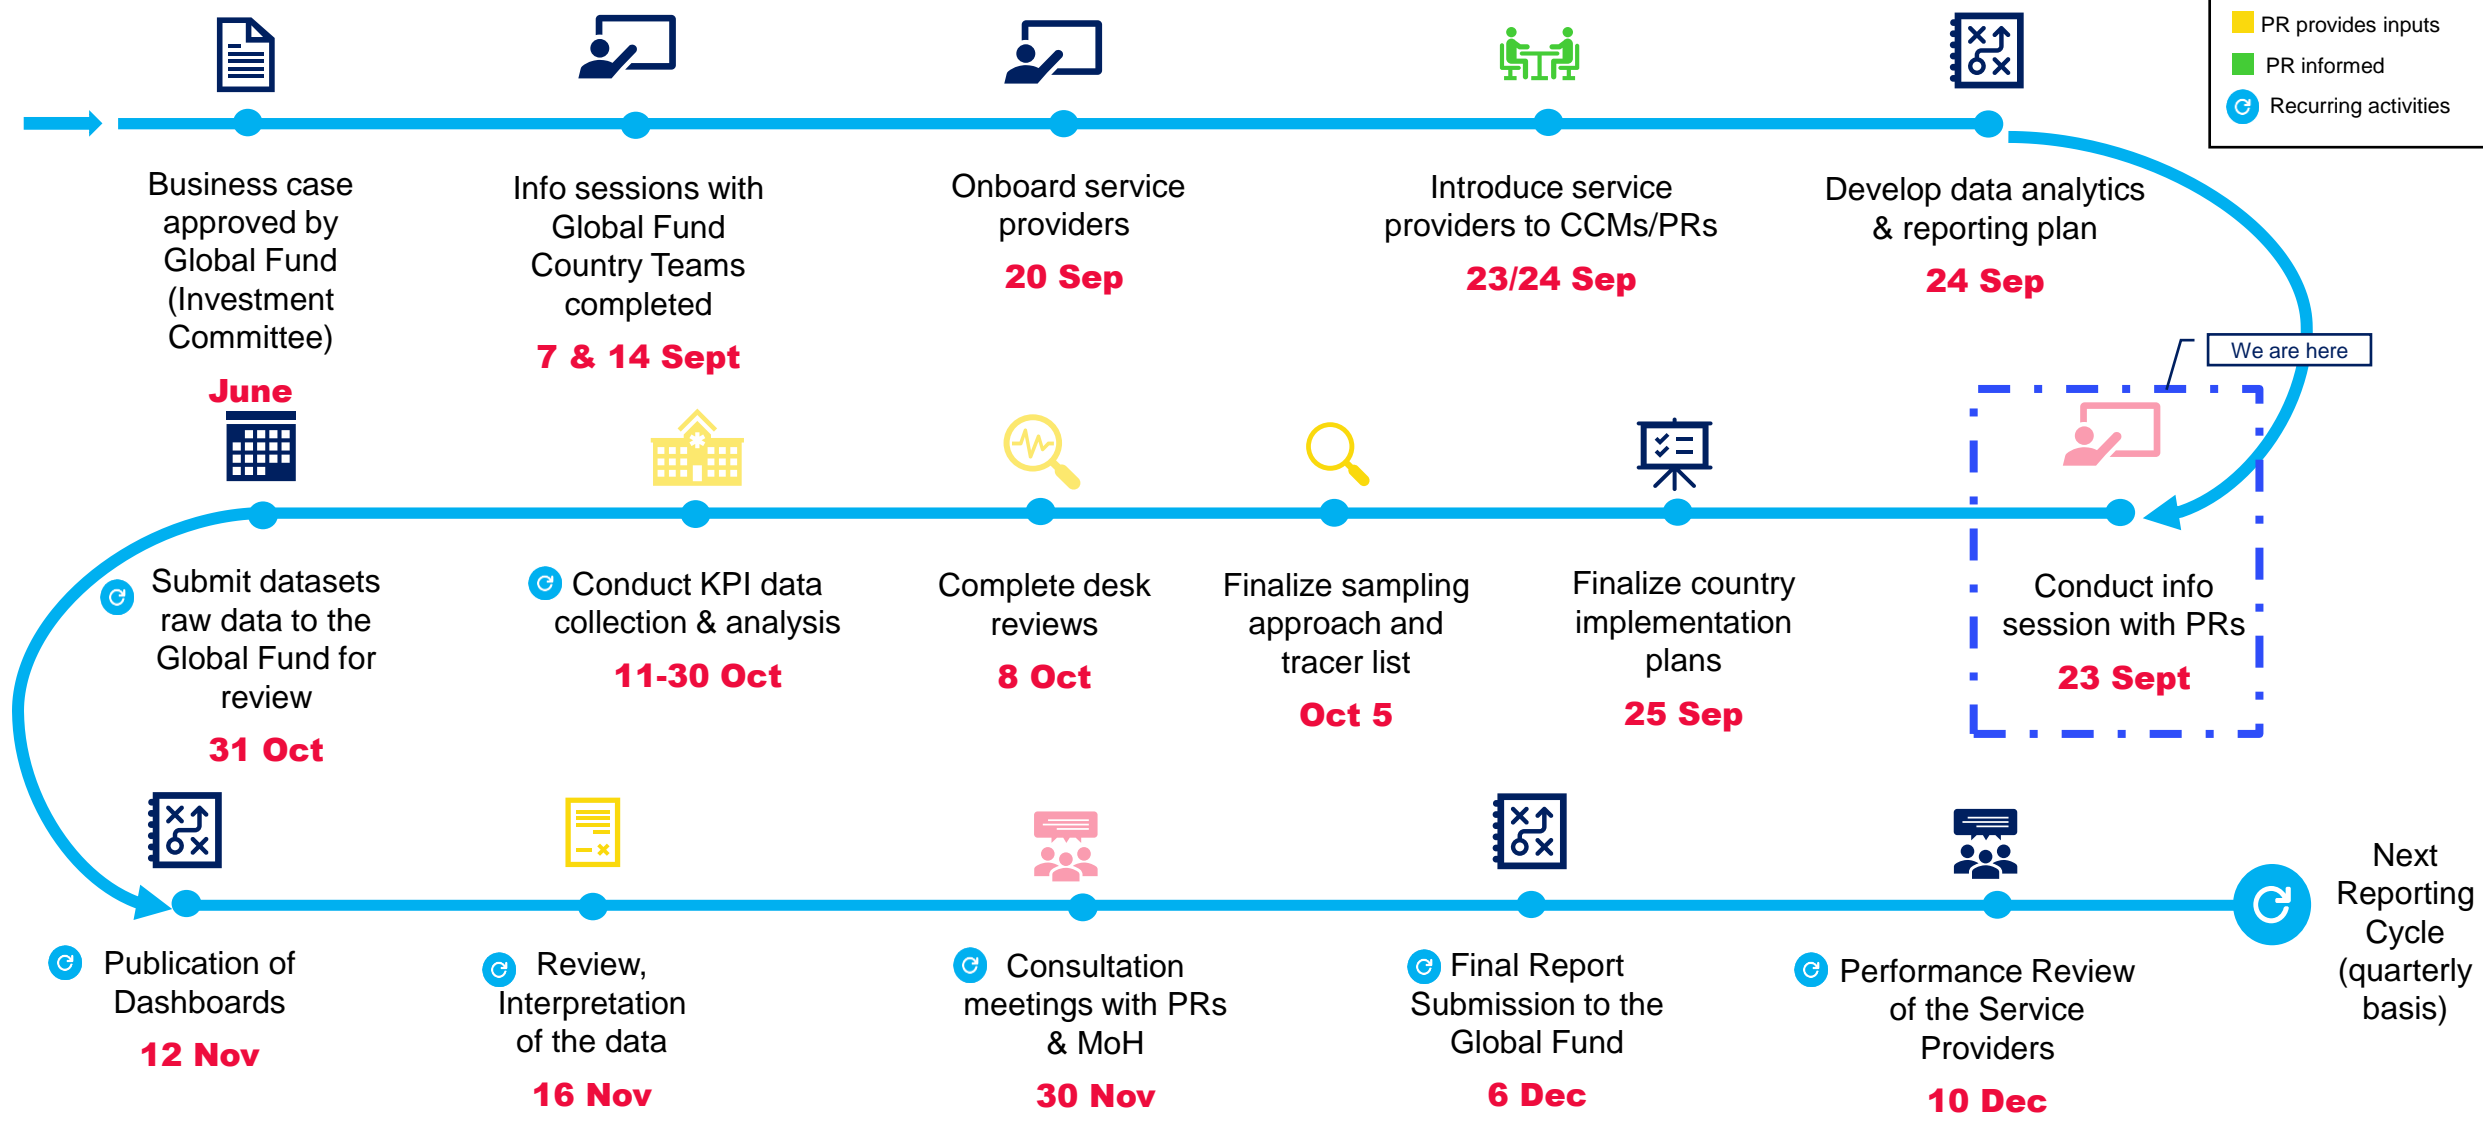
PR provides inputs
PR informed
Recurring activities

Business case approved by Global Fund (Investment Committee)
June

Info sessions with Global Fund Country Teams completed
7 & 14 Sept

Onboard service providers
20 Sep

Introduce service providers to CCMs/PRs
23/24 Sep

Develop data analytics & reporting plan
24 Sep

We are here

Conduct info session with PRs
23 Sept

Finalize country implementation plans
25 Sep

Finalize sampling approach and tracer list
Oct 5

Complete desk reviews
8 Oct

Conduct KPI data collection & analysis
11-30 Oct

Submit datasets raw data to the Global Fund for review
31 Oct

Publication of Dashboards
12 Nov

Review, Interpretation of the data
16 Nov

Consultation meetings with PRs & MoH
30 Nov

Final Report Submission to the Global Fund
6 Dec

Performance Review of the Service Providers
10 Dec

Next Reporting Cycle (quarterly basis)